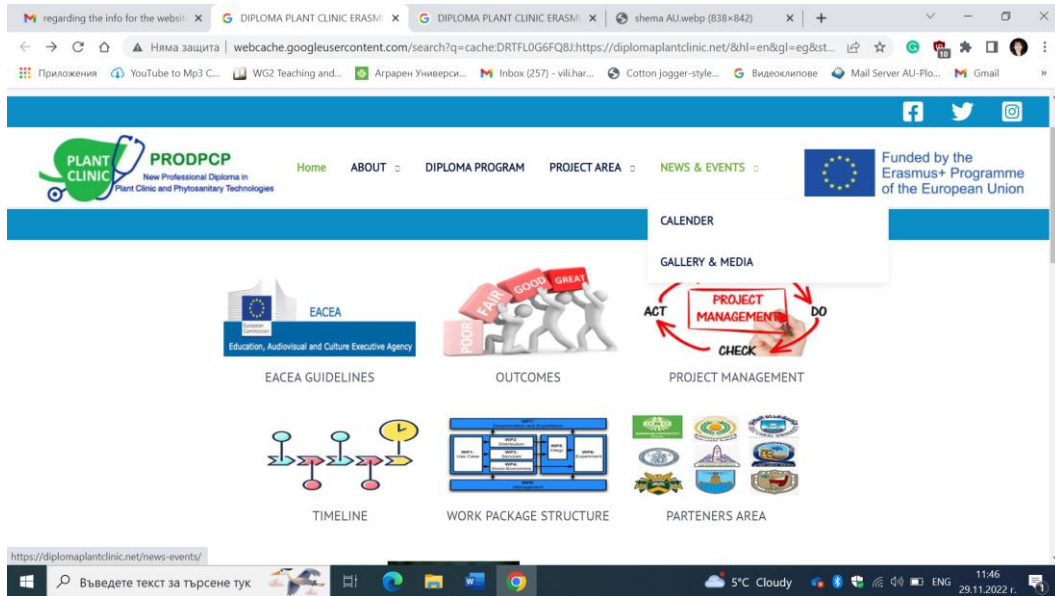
regarding the info for the websit ×
DIPLOMA PLANT CLINIC ERASM ×
DIPLOMA PLANT CLINIC ERASM ×
shema AU.webp (838×842) ×
+

Няма защита | webcache.googleusercontent.com/search?q=cache:DRTFL0G6FQ8J:https://diplomaplantclinic.net/&hl=en&gl=eg&st...

Приложения YouTube to Mp3 C... WG2 Teaching and... Аграрен Университ... Inbox (257) - vili.har... Cotton jogger-style... Видеоклипове Mail Server AU-Plo... Gmail

PLANT CLINIC PRODPCP New Professional Diploma in Plant Clinic and Phytosanitary Technologies

Home ABOUT DIPLOMA PROGRAM PROJECT AREA NEWS & EVENTS

Funded by the Erasmus+ Programme of the European Union

CALENDER

GALLERY & MEDIA

EACEA European Commission Education, Audiovisual and Culture Executive Agency

EACEA GUIDELINES

POOR FAIR GOOD GREAT

OUTCOMES

ACT PROJECT MANAGEMENT DO CHECK

PROJECT MANAGEMENT

TIMELINE

WORK PACKAGE STRUCTURE

PARTENERS AREA

https://diplomaplantclinic.net/news-events/

Въведете текст за търсене тук

5°C Cloudy ENG 11:46 29.11.2022 г.